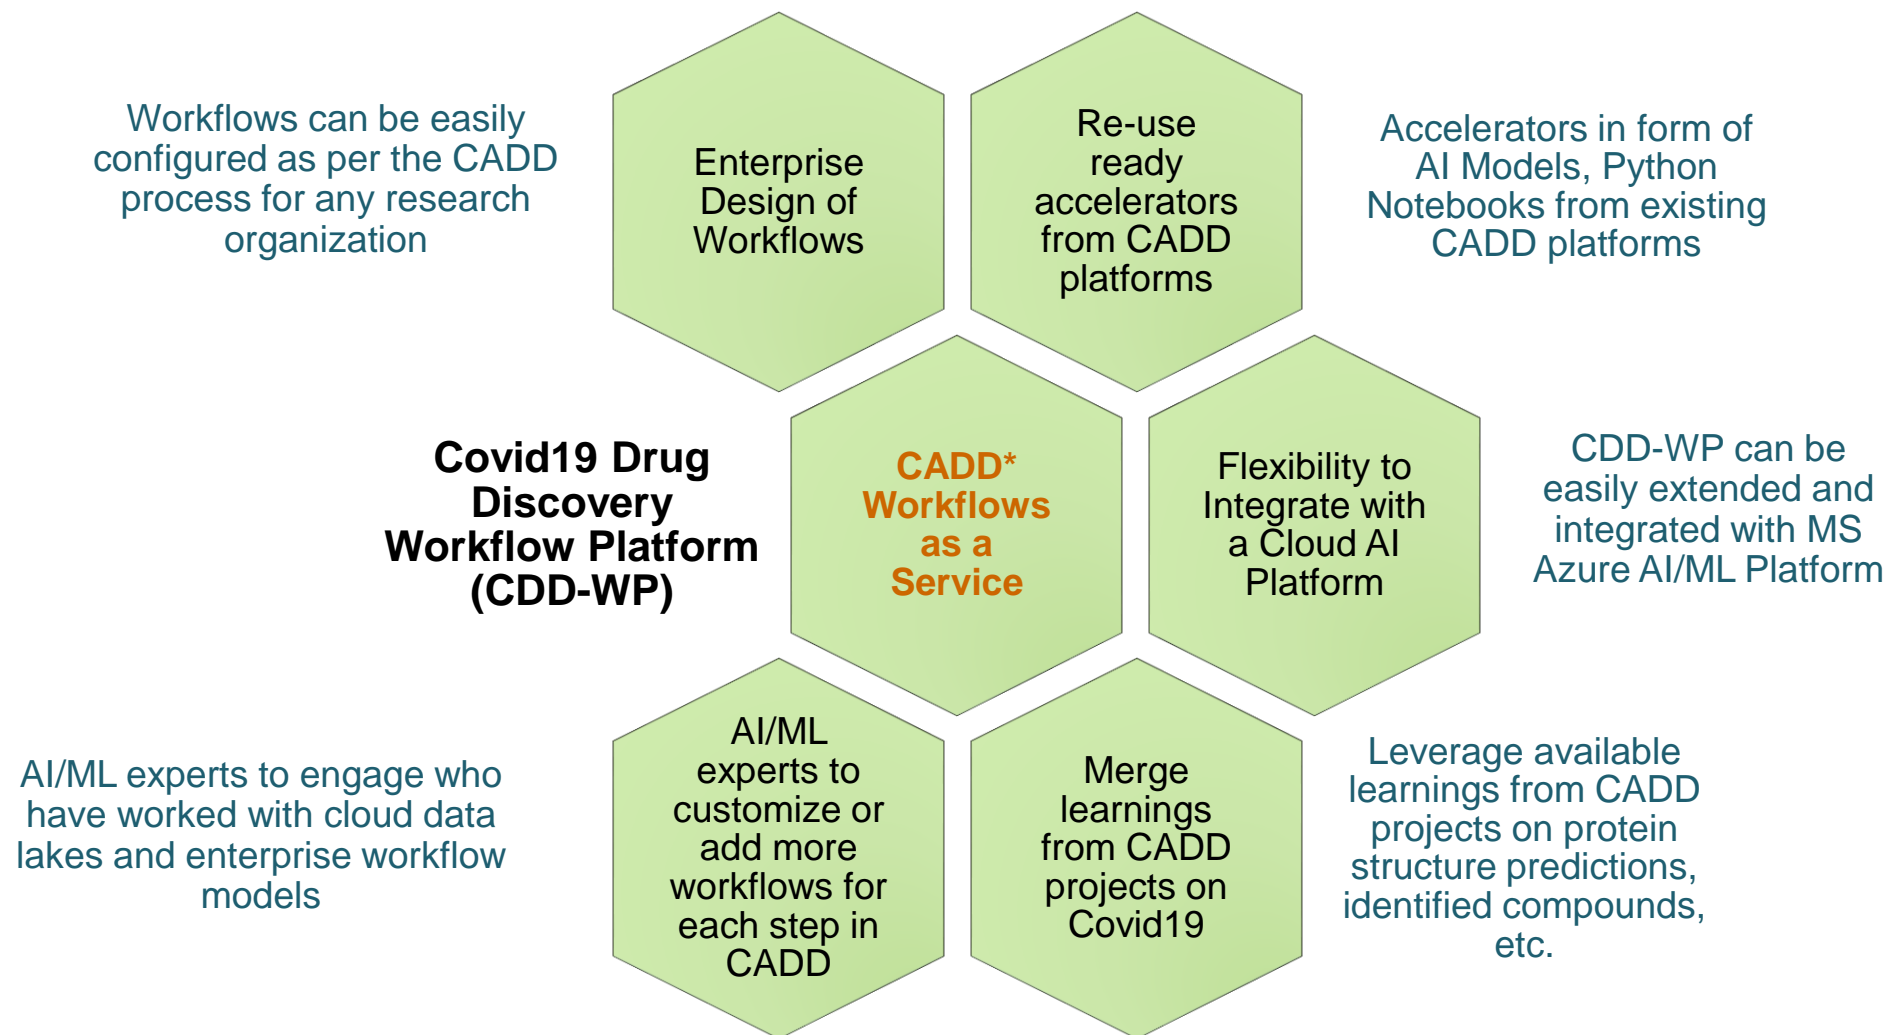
Workflows can be easily configured as per the CADD process for any research organization

Enterprise Design of Workflows

Re-use ready accelerators from CADD platforms

Accelerators in form of AI Models, Python Notebooks from existing CADD platforms

Covid19 Drug Discovery Workflow Platform (CDD-WP)

CADD* Workflows as a Service

Flexibility to Integrate with a Cloud AI Platform

CDD-WP can be easily extended and integrated with MS Azure AI/ML Platform

AI/ML experts to engage who have worked with cloud data lakes and enterprise workflow models

AI/ML experts to customize or add more workflows for each step in CADD

Merge learnings from CADD projects on Covid19

Leverage available learnings from CADD projects on protein structure predictions, identified compounds, etc.